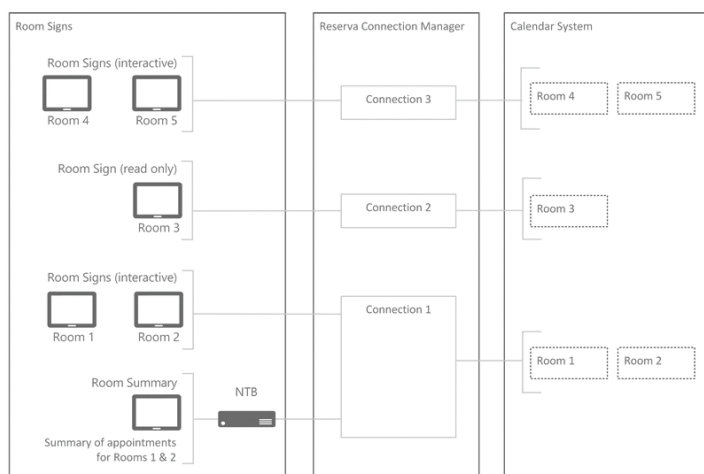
Room Signs

Room Signs (interactive)

Room 4

Room 5

Room Sign (read only)

Room 3

Room Signs (interactive)

Room 1

Room 2

Room Summary

Summary of appointments for Rooms 1 & 2

NTB

Reserva Connection Manager

Connection 3

Connection 2

Connection 1

Calendar System

Room 4

Room 5

Room 3

Room 1

Room 2